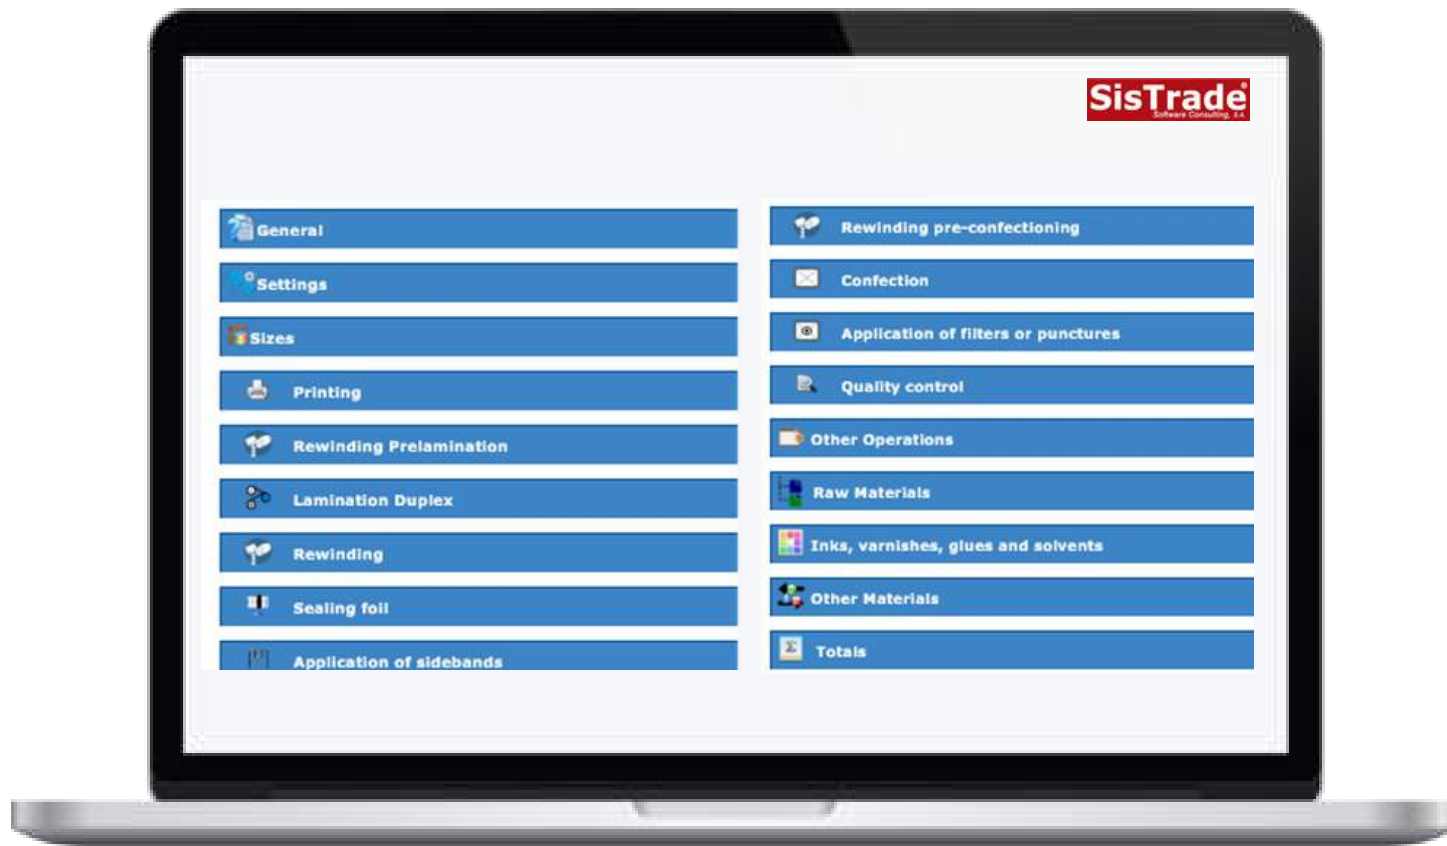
SisTrade
Software Consulting, S.A.

General
Settings
Sizes
Printing
Rewinding Prelamination
Lamination Duplex
Rewinding
Sealing foil
Application of sidebands

Rewinding pre-confectioning
Confection
Application of filters or punctures
Quality control
Other Operations
Raw Materials
Inks, varnishes, glues and solvents
Other Materials
Totals